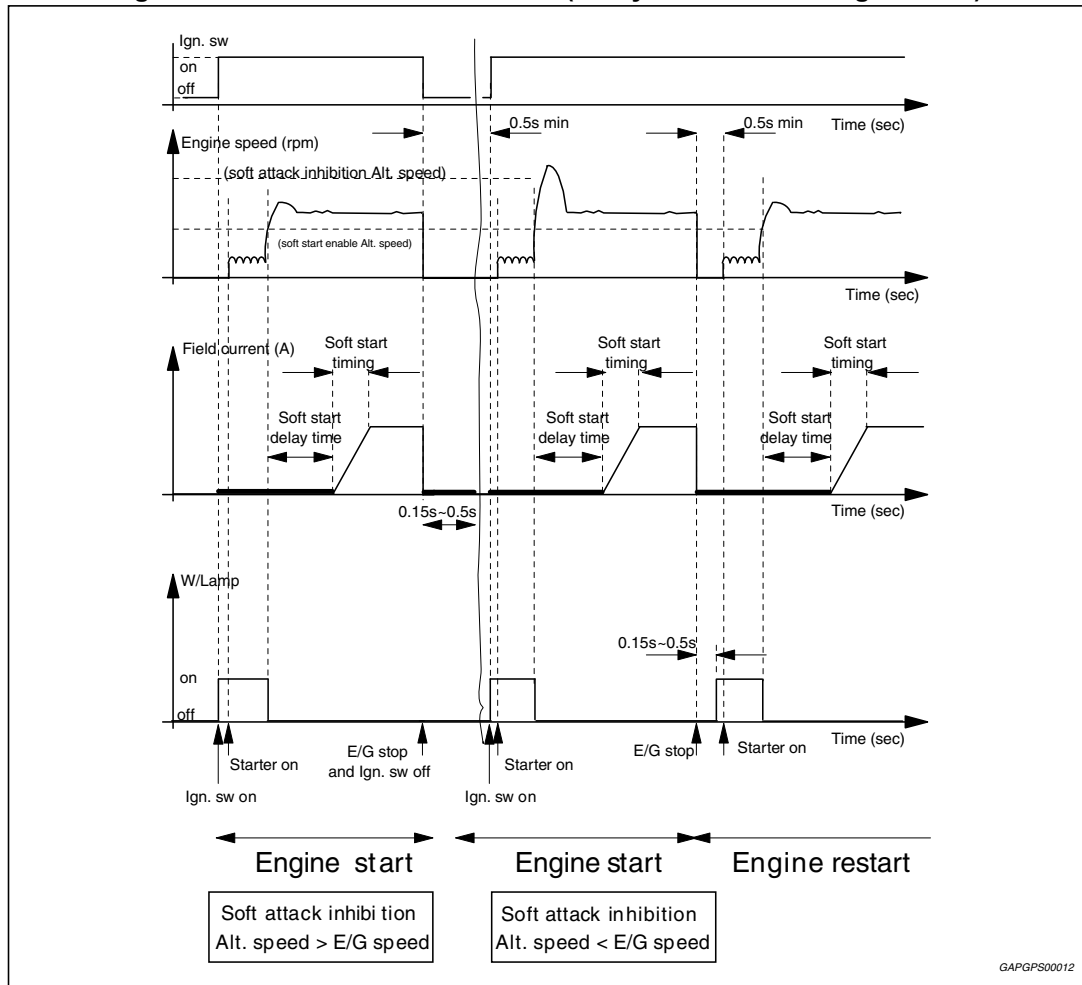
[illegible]

Ign. sw
on
off
Time (sec)
0.5s min
0.5s min
Engine speed (rpm)
(soft attack inhibition Alt. speed)
(soft start enable Alt. speed)
Time (sec)
Field current (A)
Soft start timing
Soft start timing
Soft start timing
Soft start delay time
Soft start delay time
Soft start delay time
0.15s~0.5s
Time (sec)
W/Lamp
0.15s~0.5s
on
off
Time (sec)
Starter on
E/G stop and Ign. sw off
Starter on
E/G stop
Starter on
Ign. sw on
Ign. sw on
Engine start
Engine start
Engine restart
Soft attack inhibition Alt. speed > E/G speed
Soft attack inhibition Alt. speed < E/G speed
GAPGPS00012